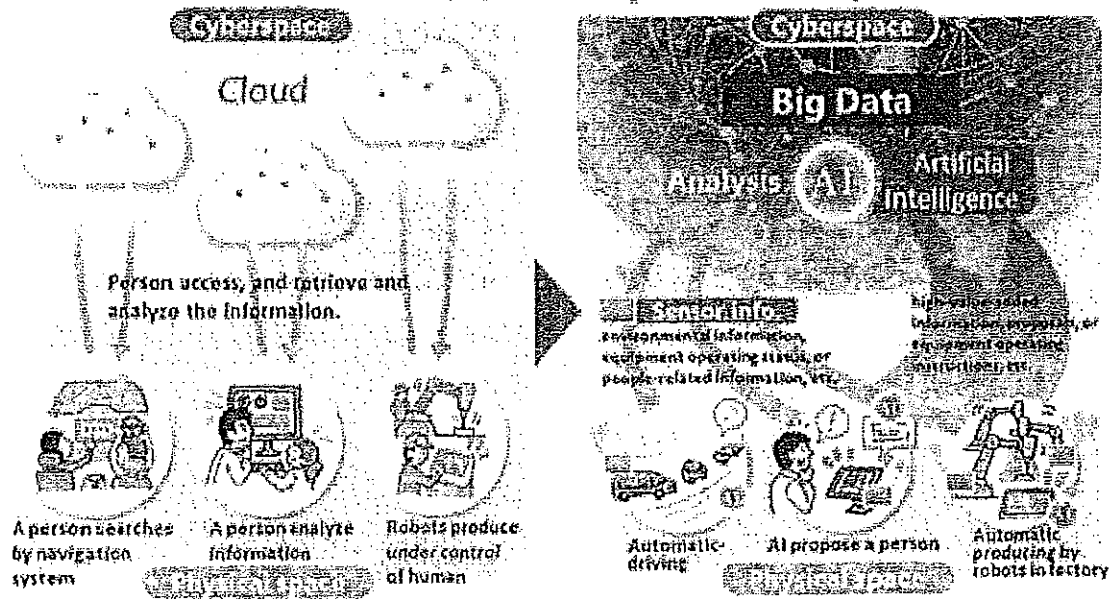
Cyberspace

Cloud

Person access, and retrieve and analyze the information.

A person searches by navigation system

A person analyze information

Robots produce under control of human

Physical Space

Cyberspace

Big Data

Analysis

AI

Artificial Intelligence

Sensor info.

environmental information, equipment operating status, or people-related information, etc.

high-value-added information, proposals, or equipment operating instructions, etc.

Automatic driving

AI propose a person

Automatic producing by robots in factory

Physical Space